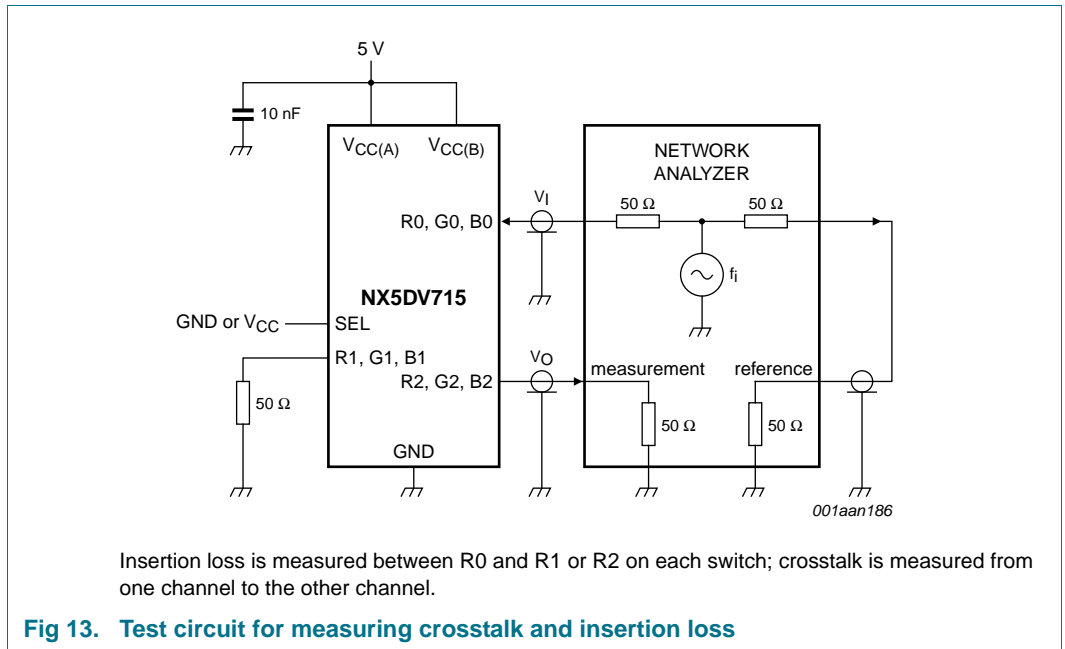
5 V

10 nF

$V_{CC(A)}$ $V_{CC(B)}$

NETWORK ANALYZER

$V_I$

R0, G0, B0

50 Ω 50 Ω

$f_i$

NX5DV715

GND or $V_{CC}$ SEL

R1, G1, B1

$V_O$

R2, G2, B2

measurement reference

50 Ω

50 Ω 50 Ω

GND

001aan186

Insertion loss is measured between R0 and R1 or R2 on each switch; crosstalk is measured from one channel to the other channel.

Fig 13. Test circuit for measuring crosstalk and insertion loss